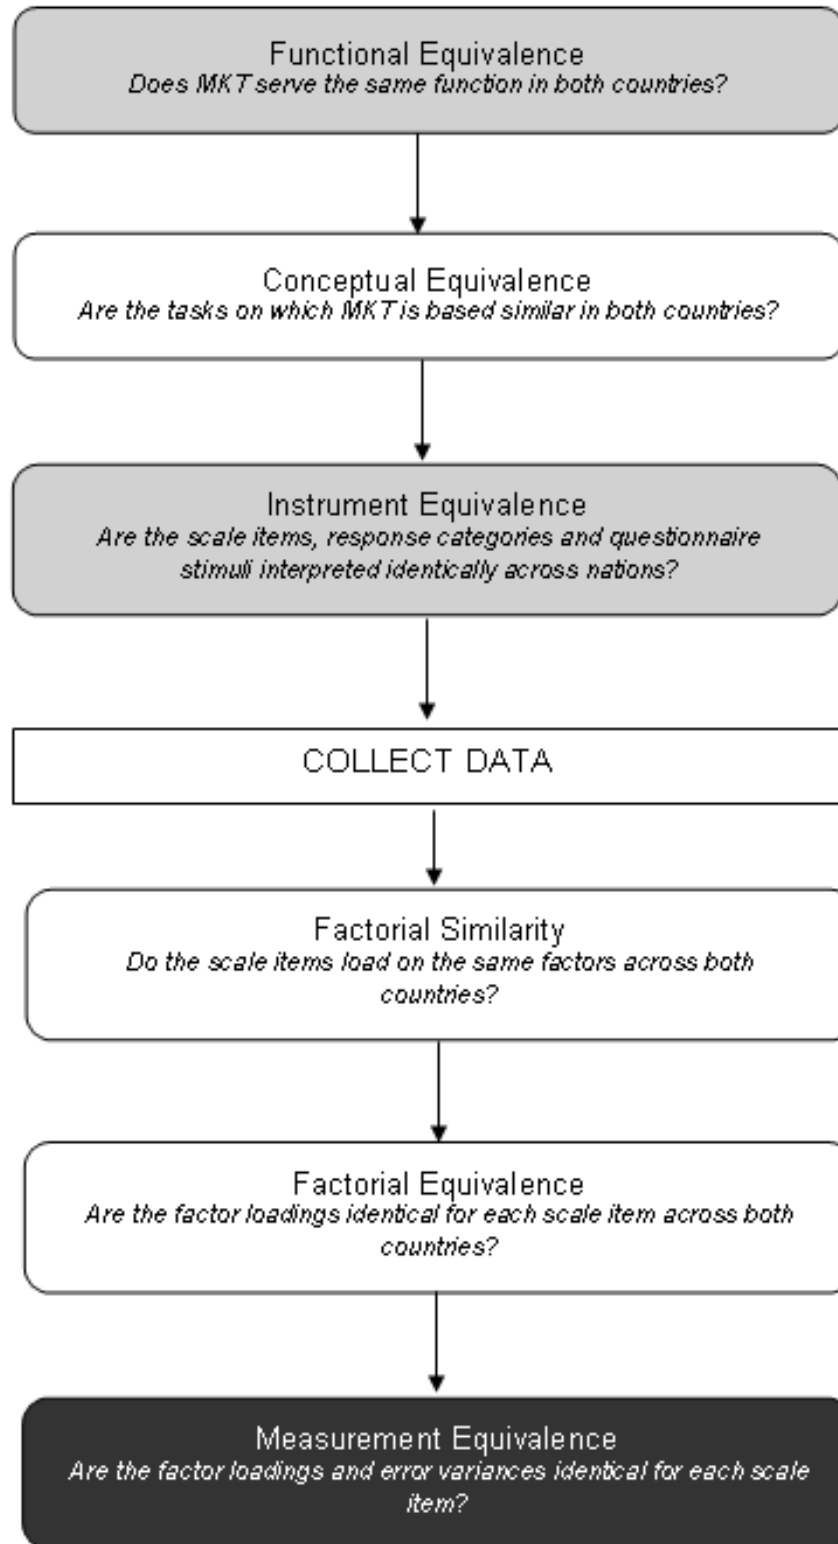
Functional Equivalence
Does MKT serve the same function in both countries?

Conceptual Equivalence
Are the tasks on which MKT is based similar in both countries?

Instrument Equivalence
Are the scale items, response categories and questionnaire stimuli interpreted identically across nations?

COLLECT DATA

Factorial Similarity
Do the scale items load on the same factors across both countries?

Factorial Equivalence
Are the factor loadings identical for each scale item across both countries?

Measurement Equivalence
Are the factor loadings and error variances identical for each scale item?